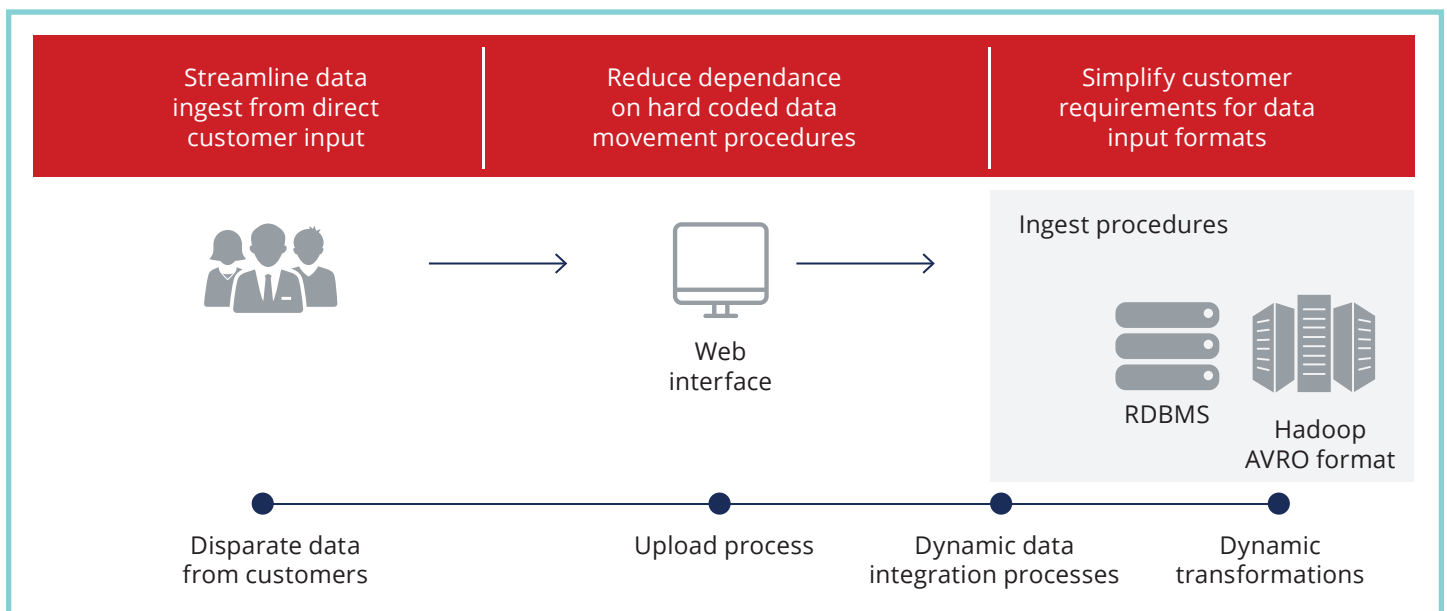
Streamline data ingest from direct customer input

Reduce dependance on hard coded data movement procedures

Simplify customer requirements for data input formats

Web interface

Ingest procedures

RDBMS

Hadoop AVRO format

Disparate data from customers

Upload process

Dynamic data integration processes

Dynamic transformations